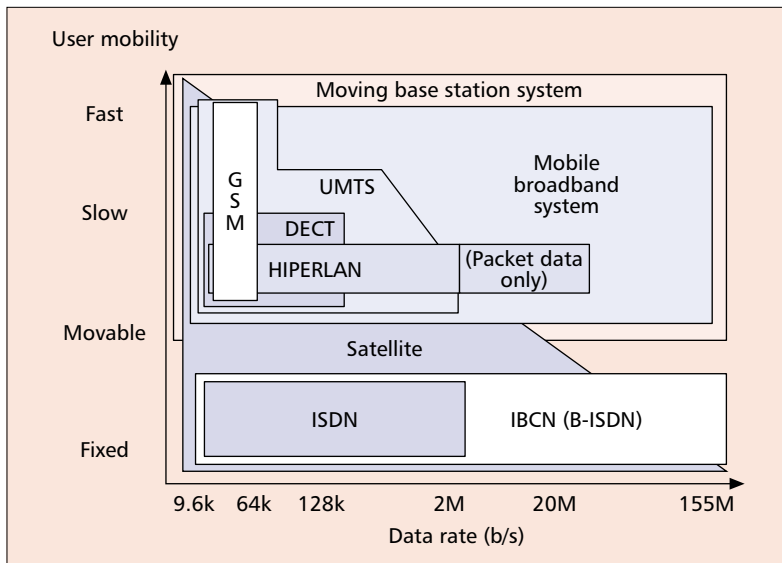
User mobility

Fast

Slow

Movable

Fixed

Moving base station system

G
S
M

UMTS

Mobile broadband system

DECT

HIPERLAN

(Packet data only)

Satellite

ISDN

IBCN (B-ISDN)

9.6k 64k 128k 2M 20M 155M

Data rate (b/s)